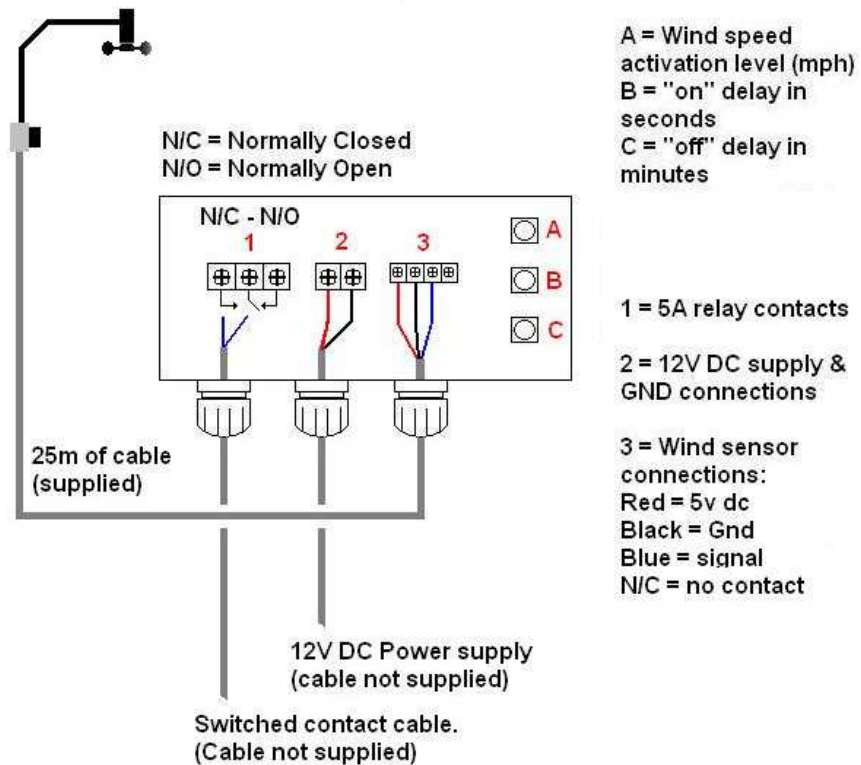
A = Wind speed activation level (mph)
B = "on" delay in seconds
C = "off" delay in minutes

N/C = Normally Closed
N/O = Normally Open

N/C - N/O

1

2

3

A

B

C

1 = 5A relay contacts

2 = 12V DC supply & GND connections

3 = Wind sensor connections:
Red = 5v dc
Black = Gnd
Blue = signal
N/C = no contact

25m of cable (supplied)

12V DC Power supply (cable not supplied)

Switched contact cable. (Cable not supplied)